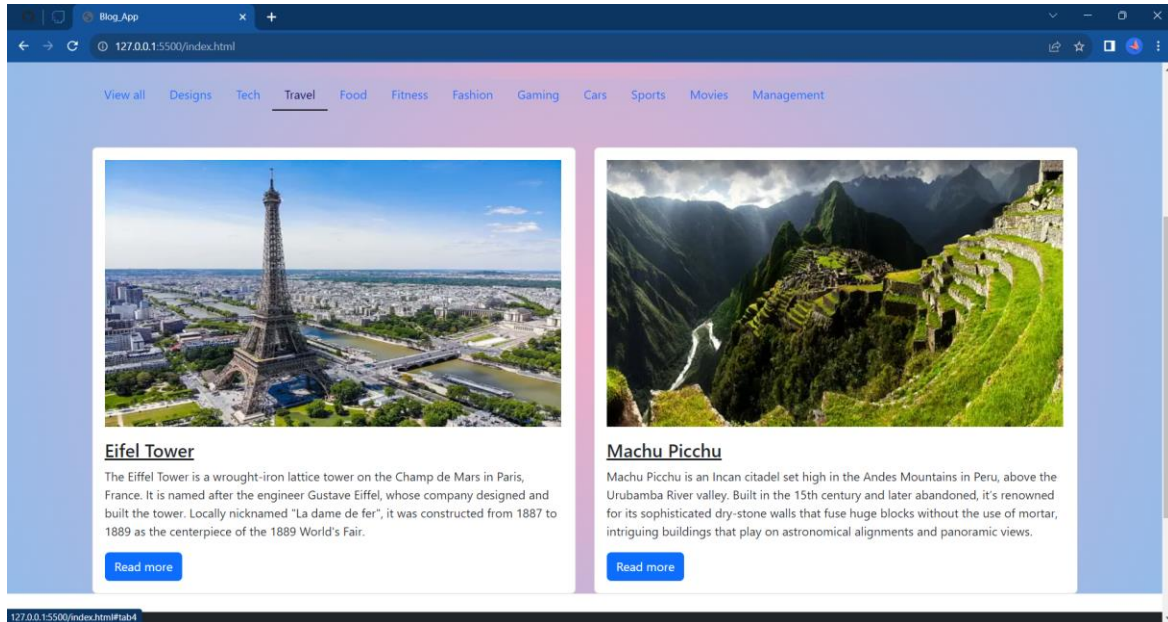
Blog_App

127.0.0.1:5500/index.html

View all Designs Tech Travel Food Fitness Fashion Gaming Cars Sports Movies Management

Eifel Tower

The Eiffel Tower is a wrought-iron lattice tower on the Champ de Mars in Paris, France. It is named after the engineer Gustave Eiffel, whose company designed and built the tower. Locally nicknamed "La dame de fer", it was constructed from 1887 to 1889 as the centerpiece of the 1889 World's Fair.

Read more

Machu Picchu

Machu Picchu is an Incan citadel set high in the Andes Mountains in Peru, above the Urubamba River valley. Built in the 15th century and later abandoned, it's renowned for its sophisticated dry-stone walls that fuse huge blocks without the use of mortar, intriguing buildings that play on astronomical alignments and panoramic views.

Read more

127.0.0.1:5500/index.html#tab4